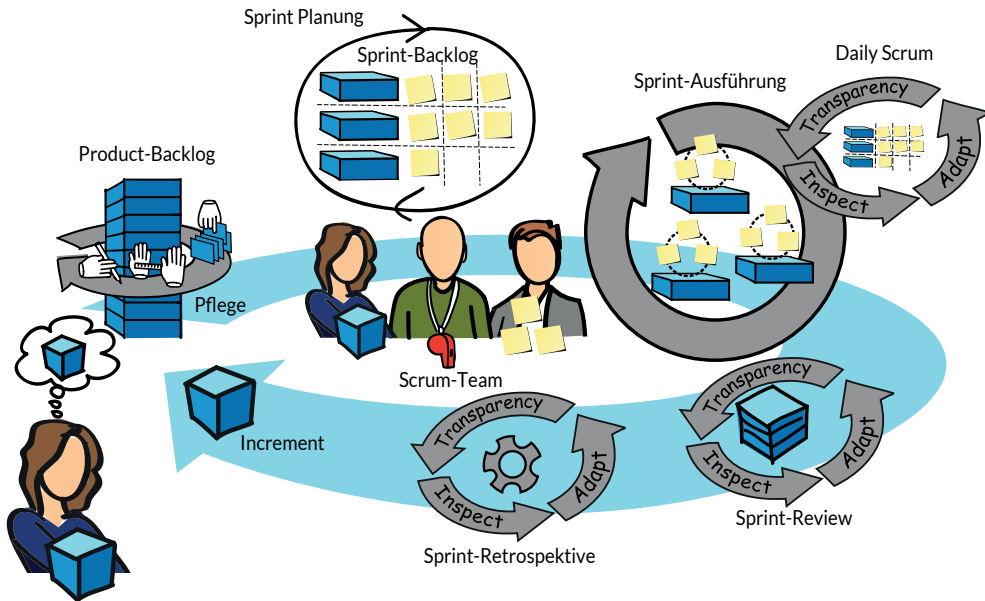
Sprint Planung

Sprint-Backlog

Daily Scrum

Sprint-Ausführung

Transparency

Inspect

Adapt

Product-Backlog

Pflege

Scrum-Team

Increment

Transparency

Inspect

Adapt

Transparency

Inspect

Adapt

Sprint-Review

Sprint-Retrospektive